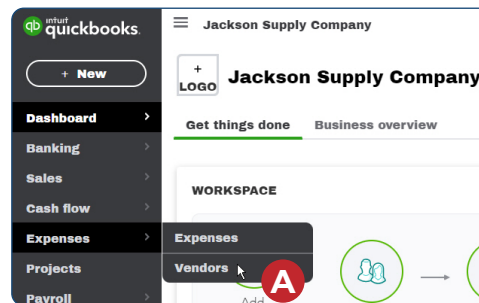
intuit quickbooks

+ New

Dashboard

Banking

Sales

Cash flow

Expenses

Projects

Payroll

Jackson Supply Company

+ LOGO

Jackson Supply Company

Get things done

Business overview

WORKSPACE

Expenses

Vendors

A

Add